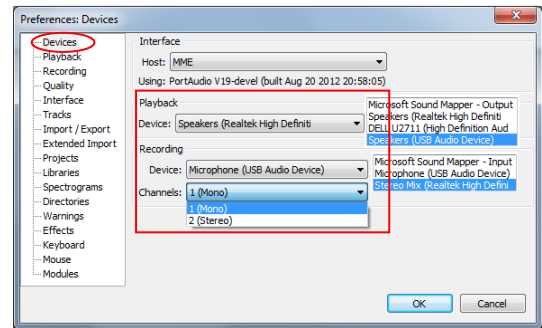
Preferences: Devices

Devices
Playback
Recording
Quality
Interface
Tracks
Import / Export
Extended Import
Projects
Libraries
Spectrograms
Directories
Warnings
Effects
Keyboard
Mouse
Modules

Interface
Host: MME
Using: PortAudio V19-devel (built Aug 20 2012 20:58:05)

Playback
Device: Speakers (Realtek High Definiti

Microsoft Sound Mapper - Output
Speakers (Realtek High Definiti
DELL U2711 (High Definition Aud
Speakers (USB Audio Device)

Recording
Device: Microphone (USB Audio Device)
Channels: 1 (Mono)
1 (Mono)
2 (Stereo)

Microsoft Sound Mapper - Input
Microphone (USB Audio Device)
Stereo Mix (Realtek High Defini

OK
Cancel